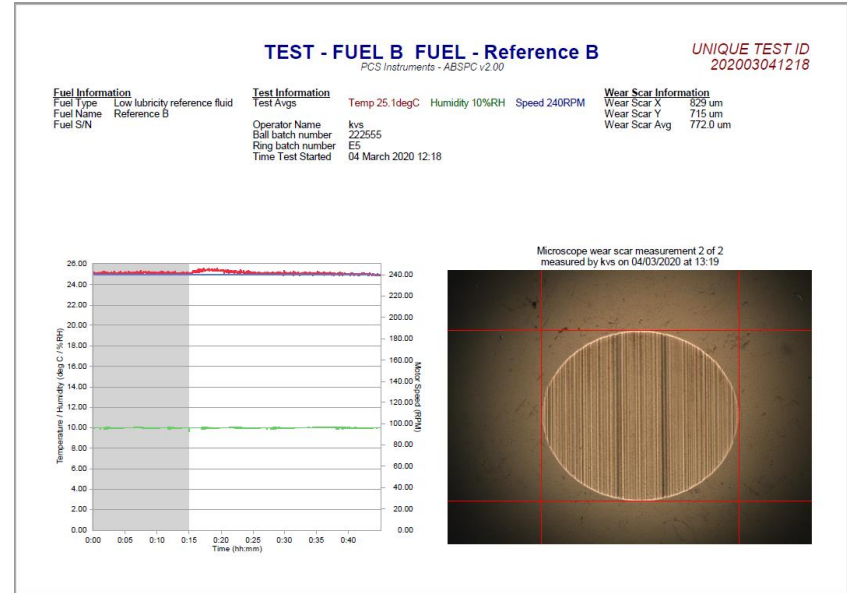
TEST - FUEL B FUEL - Reference B
PCS Instruments - ABSPC v2.00

UNIQUE TEST ID
202003041218

Fuel Information
Fuel Type Low lubricity reference fluid
Fuel Name Reference B
Fuel S/N

Test Information
Test Avgs Temp 25.1degC Humidity 10%RH Speed 240RPM

Operator Name kvs
Ball batch number 222555
Ring batch number E5
Time Test Started 04 March 2020 12:18

Wear Scar Information
Wear Scar X 829 um
Wear Scar Y 715 um
Wear Scar Avg 772.0 um

Microscope wear scar measurement 2 of 2
measured by kvs on 04/03/2020 at 13:19

26.00
24.00
22.00
20.00
18.00
16.00
14.00
12.00
10.00
8.00
6.00
4.00
2.00
0.00
Temperature / Humidity (deg C / % RH)

240.00
220.00
200.00
180.00
160.00
140.00
120.00
100.00
80.00
60.00
40.00
20.00
0.00
Motor Speed (RPM)

0:00 0:05 0:10 0:15 0:20 0:25 0:30 0:35 0:40
Time (hh:mm)